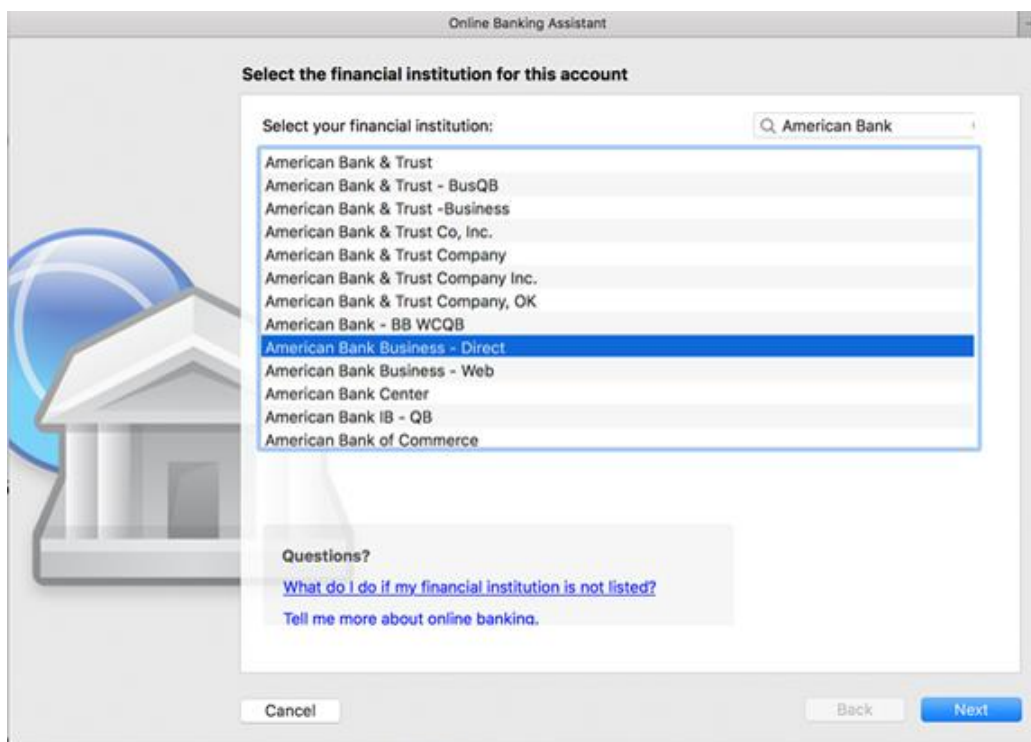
Online Banking Assistant

Select the financial institution for this account

Select your financial institution:

American Bank

American Bank & Trust
American Bank & Trust - BusQB
American Bank & Trust -Business
American Bank & Trust Co, Inc.
American Bank & Trust Company
American Bank & Trust Company Inc.
American Bank & Trust Company, OK
American Bank - BB WCQB
American Bank Business - Direct
American Bank Business - Web
American Bank Center
American Bank IB - QB
American Bank of Commerce

Questions?

What do I do if my financial institution is not listed?

Tell me more about online banking.

Cancel

Back

Next